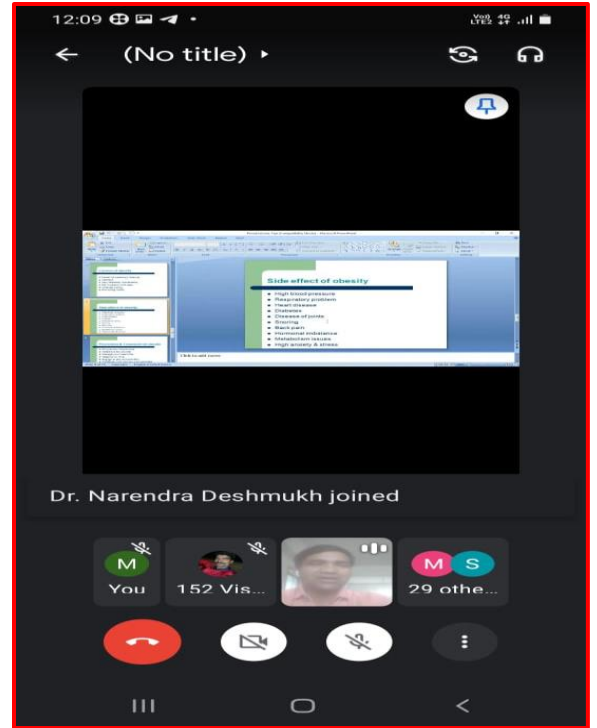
12:09

Vo) 4G LTE2

(No title)

Side effect of obesity

High blood pressure
Respiratory problem
Heart disease
Diabetes
Disease of joints
Snoring
Back pain
Hormonal imbalance
Metabolism issues
High anxiety & stress

Click to add notes

Dr. Narendra Deshmukh joined

M
You

152 Vis...

M S
29 othe...